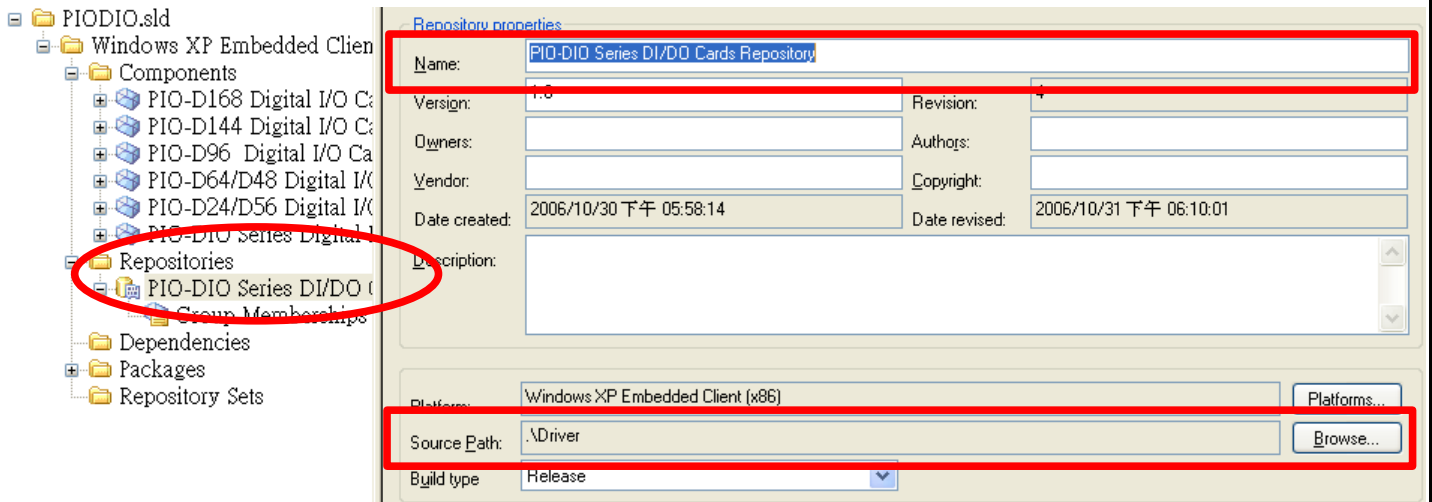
PIODIO.sld
Windows XP Embedded Clien
Components
PIO-D168 Digital I/O Ca
PIO-D144 Digital I/O Ca
PIO-D96 Digital I/O Ca
PIO-D64/D48 Digital I/
PIO-D24/D56 Digital I/
PIO-DIO Series Digital
Repositories
PIO-DIO Series DI/DO
Group Memberships
Dependencies
Packages
Repository Sets

Repository properties
Name: PIO-DIO Series DI/DO Cards Repository
Version: 1.0
Revision: 4
Owners:
Authors:
Vendor:
Copyright:
Date created: 2006/10/30 下午 05:58:14
Date revised: 2006/10/31 下午 06:10:01
Description:

Platform: Windows XP Embedded Client (x86)
Platforms...
Source Path: .\Driver
Browse...
Build type Release